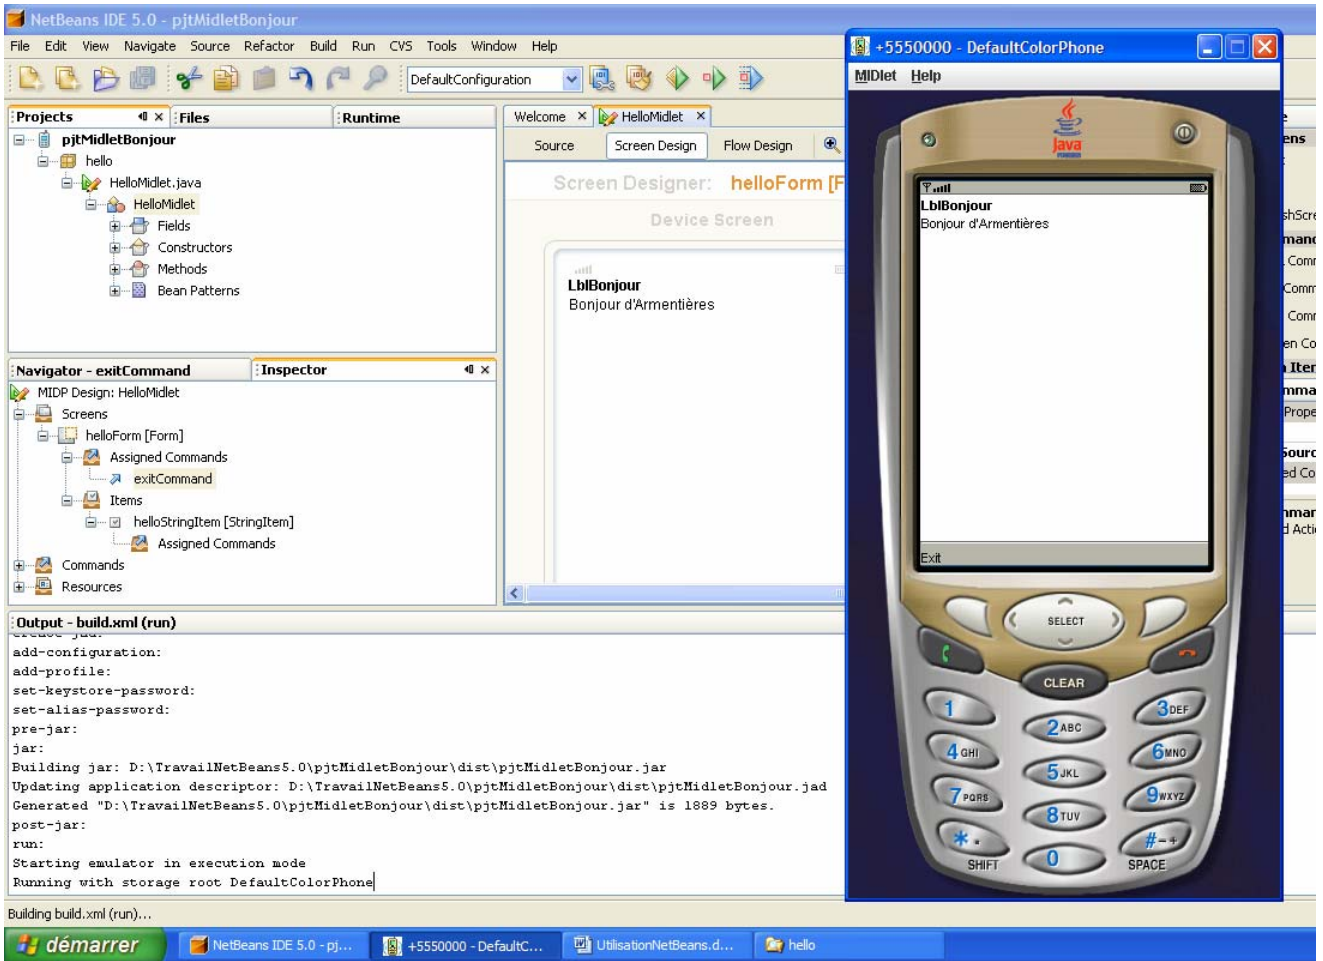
NetBeans IDE 5.0 - pjtMidletBonjour

File Edit View Navigate Source Refactor Build Run CVS Tools Window Help

DefaultConfiguration

Projects | Files | Runtime

pjtMidletBonjour
hello
HelloMidlet.java
HelloMidlet
Fields
Constructors
Methods
Bean Patterns

Navigator - exitCommand | Inspector

MIDP Design: HelloMidlet
Screens
helloForm [Form]
Assigned Commands
exitCommand
Items
helloStringItem [StringItem]
Assigned Commands
Commands
Resources

Welcome | HelloMidlet

Source | Screen Design | Flow Design

Screen Designer: helloForm [F

Device Screen

LblBonjour
Bonjour d'Armentières

+5550000 - DefaultColorPhone

MIDlet Help

Java

LblBonjour
Bonjour d'Armentières

Exit

SELECT
CLEAR
1
2ABC
3DEF
4GHI
5JKL
6MNO
7PQRS
8TUV
9WXYZ
*.
0
#-+
SHIFT
SPACE

ens
shScre
mand
Comm
Comm
Comm
en Co
Iter
mma
Prope
ourc
ed Co
nmar
d Acti

Output - build.xml (run)

add-configuration:
add-profile:
set-keystore-password:
set-alias-password:
pre-jar:
jar:
Building jar: D:\TravailNetBeans5.0\pjtMidletBonjour\dist\pjtMidletBonjour.jar
Updating application descriptor: D:\TravailNetBeans5.0\pjtMidletBonjour\dist\pjtMidletBonjour.jad
Generated "D:\TravailNetBeans5.0\pjtMidletBonjour\dist\pjtMidletBonjour.jar" is 1889 bytes.
post-jar:
run:
Starting emulator in execution mode
Running with storage root DefaultColorPhone

Building build.xml (run)...

démarrer | NetBeans IDE 5.0 - pj... | +5550000 - DefaultC... | UtilisationNetBeans.d... | hello